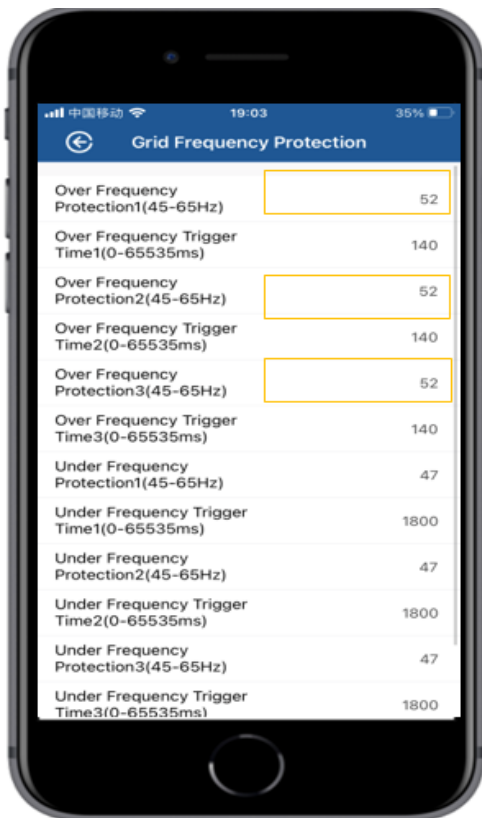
中国移动 19:03 35%

Grid Frequency Protection

| | |
|---|---|
| Over Frequency Protection1(45-65Hz) | 52 |
| Over Frequency Trigger Time1(0-65535ms) | 140 |
| Over Frequency Protection2(45-65Hz) | 52 |
| Over Frequency Trigger Time2(0-65535ms) | 140 |
| Over Frequency Protection3(45-65Hz) | 52 |
| Over Frequency Trigger Time3(0-65535ms) | 140 |
| Under Frequency Protection1(45-65Hz) | 47 |
| Under Frequency Trigger Time1(0-65535ms) | 1800 |
| Under Frequency Protection2(45-65Hz) | 47 |
| Under Frequency Trigger Time2(0-65535ms) | 1800 |
| Under Frequency Protection3(45-65Hz) | 47 |
| Under Frequency Trigger Time3(0-65535ms) | 1800 |